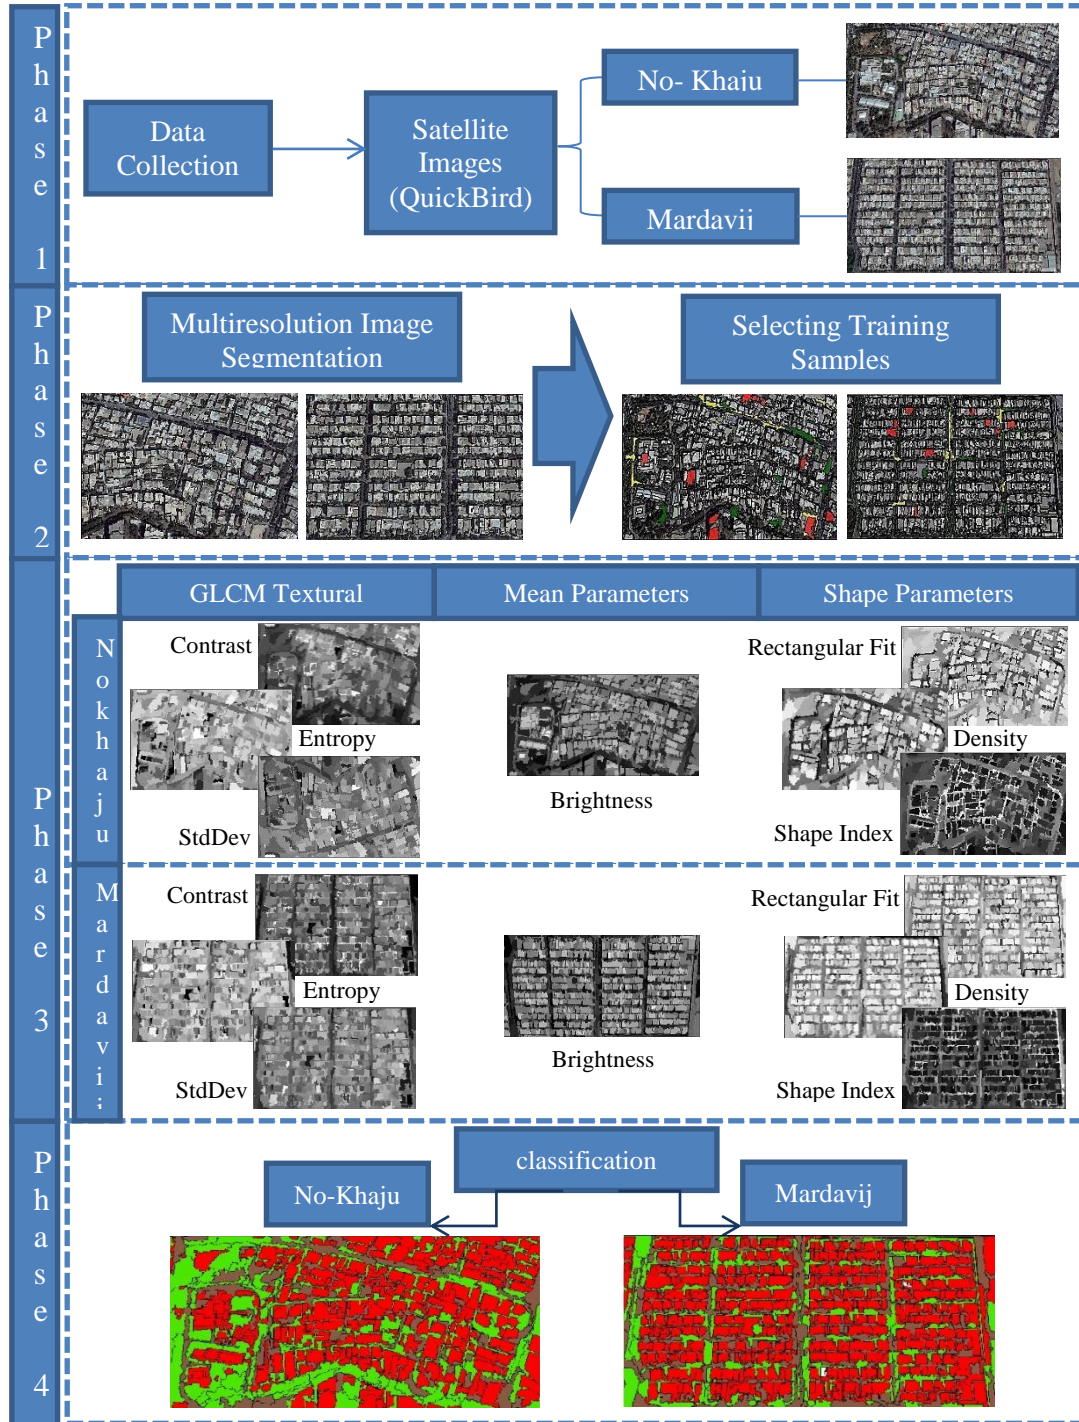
Phase 1

Data Collection

Satellite Images (QuickBird)

No- Khaju

Mardavii

Phase 2

Multiresolution Image Segmentation

Selecting Training Samples

Phase 3

GLCM Textural

Mean Parameters

Shape Parameters

Nokhaju

Contrast

Entropy

StdDev

Brightness

Rectangular Fit

Density

Shape Index

Mardavij

Contrast

Entropy

StdDev

Brightness

Rectangular Fit

Density

Shape Index

Phase 4

classification

No-Khaju

Mardavij